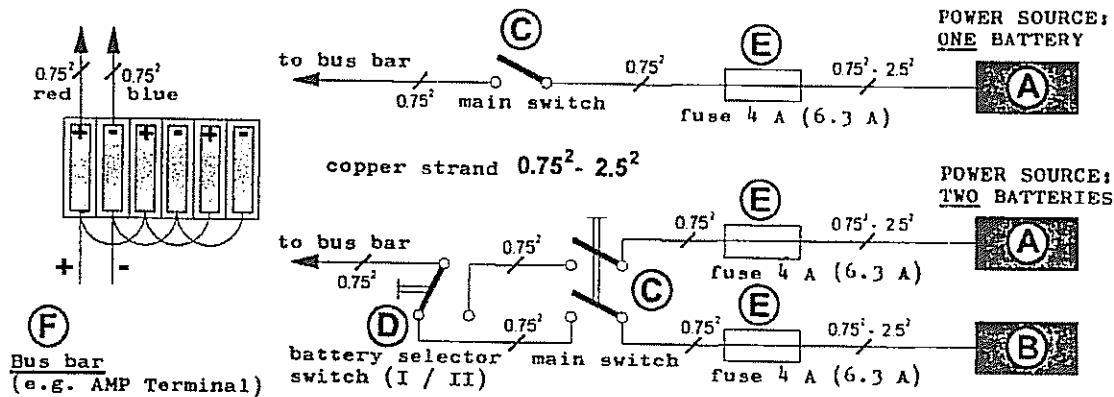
$0.75^2$ red
$0.75^2$ blue

+ - + - + -

+ -

F
Bus bar
(e.g. AMP Terminal)

C
to bus bar
$0.75^2$
main switch
$0.75^2$
E
fuse 4 A (6.3 A)
$0.75^2 - 2.5^2$
POWER SOURCE:
ONE BATTERY
A

copper strand $0.75^2 - 2.5^2$

POWER SOURCE:
TWO BATTERIES

to bus bar
$0.75^2$
$0.75^2$
$0.75^2$
D
battery selector switch (I / II)
$0.75^2$
main switch
C
E
$0.75^2$
fuse 4 A (6.3 A)
$0.75^2 - 2.5^2$
A
E
$0.75^2$
fuse 4 A (6.3 A)
$0.75^2 - 2.5^2$
B